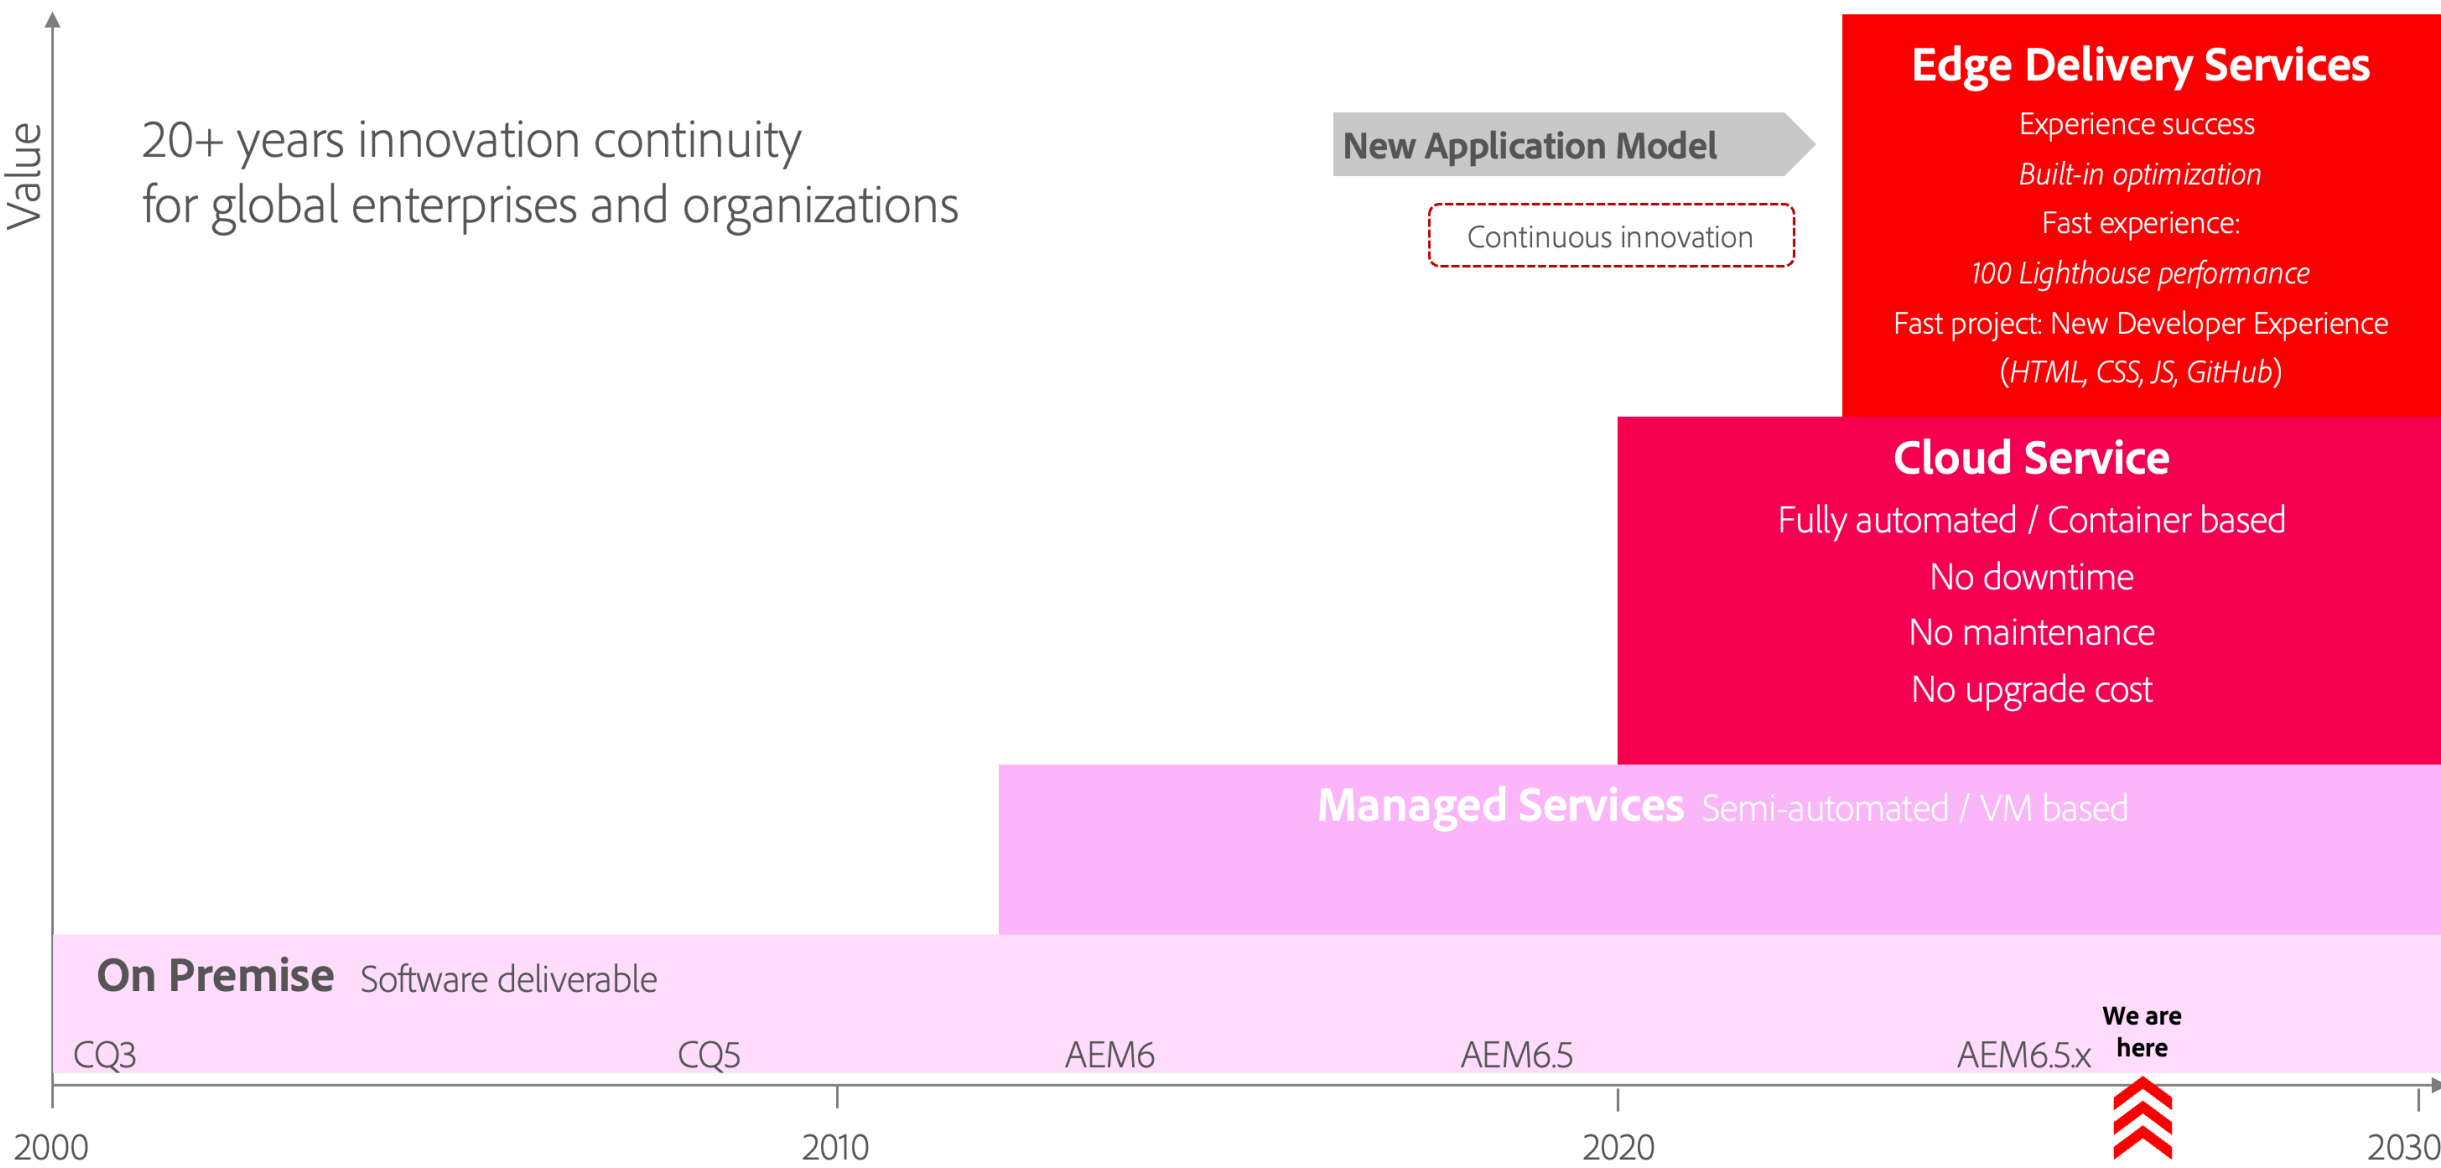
Value

20+ years innovation continuity for global enterprises and organizations

New Application Model

Continuous innovation

Edge Delivery Services

Experience success

*Built-in optimization*

Fast experience:

*100 Lighthouse performance*

Fast project: New Developer Experience

(*HTML, CSS, JS, GitHub*)

Cloud Service

Fully automated / Container based

No downtime

No maintenance

No upgrade cost

Managed Services Semi-automated / VM based

On Premise Software deliverable

CQ3 CQ5 AEM6 AEM6.5 AEM6.5.x

We are here

2000 2010 2020 2030